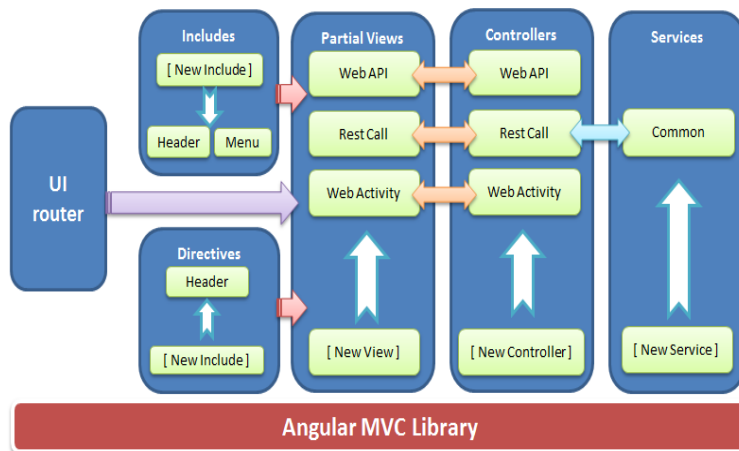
UI router

Includes

[ New Include ]

Header

Menu

Directives

Header

[ New Include ]

Partial Views

Web API

Rest Call

Web Activity

[ New View ]

Controllers

Web API

Rest Call

Web Activity

[ New Controller ]

Services

Common

[ New Service ]

Angular MVC Library